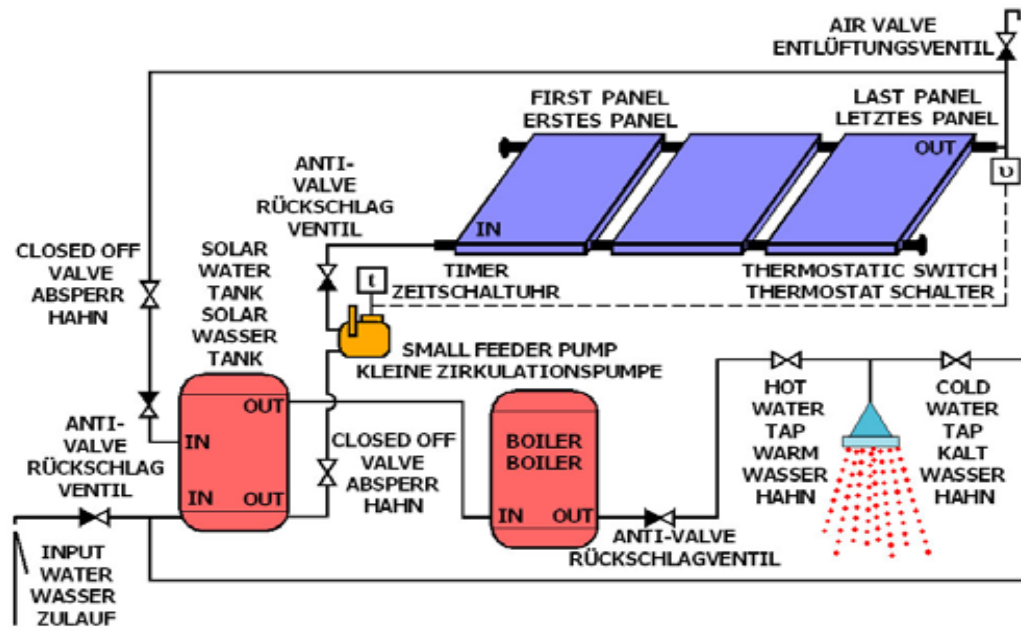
AIR VALVE
ENTLÜFTUNGSVENTIL

FIRST PANEL
ERSTES PANEL

LAST PANEL
LETZTES PANEL

OUT

IN

ANTI-
VALVE
RÜCKSCHLAG
VENTIL

CLOSED OFF
VALVE
ABSPERR
HAHN

SOLAR
WATER
TANK
SOLAR
WASSER
TANK

t

TIMER
ZEITSCHALTUHR

THERMOSTATIC SWITCH
THERMOSTAT SCHALTER

SMALL FEEDER PUMP
KLEINE ZIRKULATIONSPUMPE

ANTI-
VALVE
RÜCKSCHLAG
VENTIL

OUT
IN
IN
OUT

CLOSED OFF
VALVE
ABSPERR
HAHN

BOILER
BOILER

IN
OUT

HOT
WATER
TAP
WARM
WASSER
HAHN

COLD
WATER
TAP
KALT
WASSER
HAHN

ANTI-VALVE
RÜCKSCHLAGVENTIL

INPUT
WATER
WASSER
ZULAUF